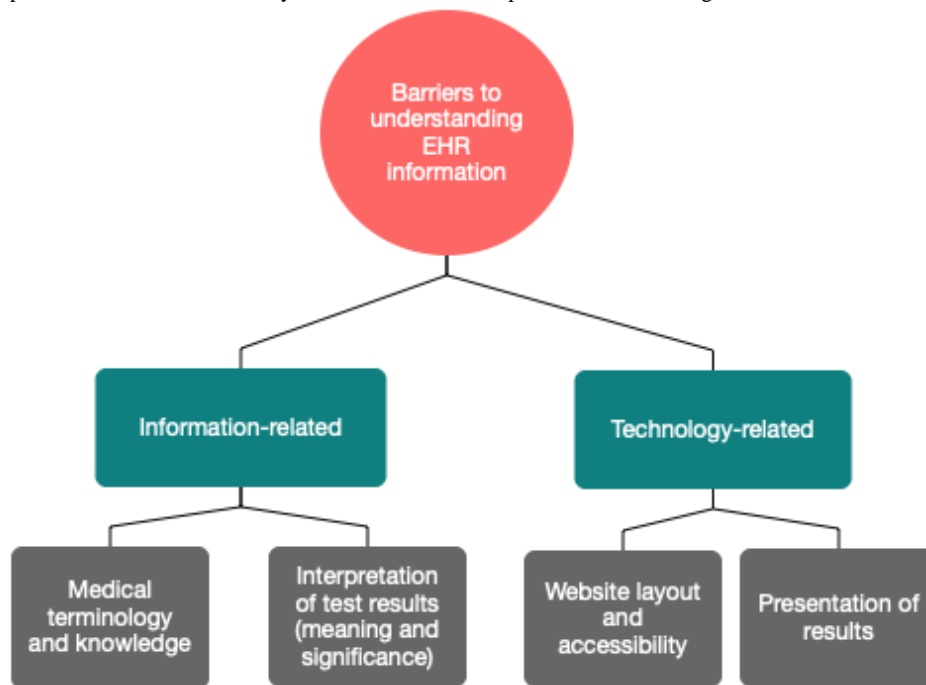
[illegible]

Barriers to understanding EHR information

Information-related

Technology-related

Medical terminology and knowledge

Interpretation of test results (meaning and significance)

Website layout and accessibility

Presentation of results